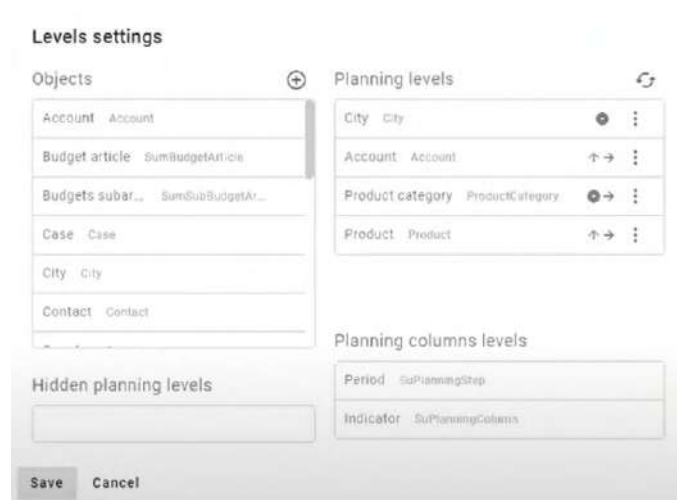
Levels settings

Objects

Account Account

Budget article SumBudgetArticle

Budgets subar... SumSubBudgetAr...

Case Case

City City

Contact Contact

Hidden planning levels

Planning levels

City City

Account Account

Product category ProductCategory

Product Product

Planning columns levels

Period SuPlanningStep

Indicator SuPlanningColumn

Save Cancel